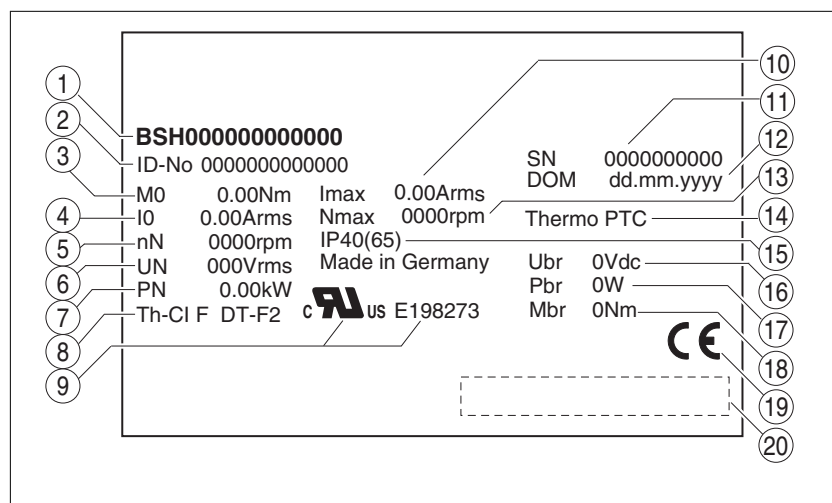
1
2
3
4
5
6
7
8
9

BSH000000000000
ID-No 0000000000000
M0 0.00Nm
I0 0.00Arms
nN 0000rpm
UN 000Vrms
PN 0.00kW
Th-Cl F DT-F2

Imax 0.00Arms
Nmax 0000rpm
IP40(65)
Made in Germany

c US E198273

SN 0000000000
DOM dd.mm.yyyy
Thermo PTC

Ubr 0Vdc
Pbr 0W
Mbr 0Nm

CE

10
11
12
13
14
15
16
17
18
19
20